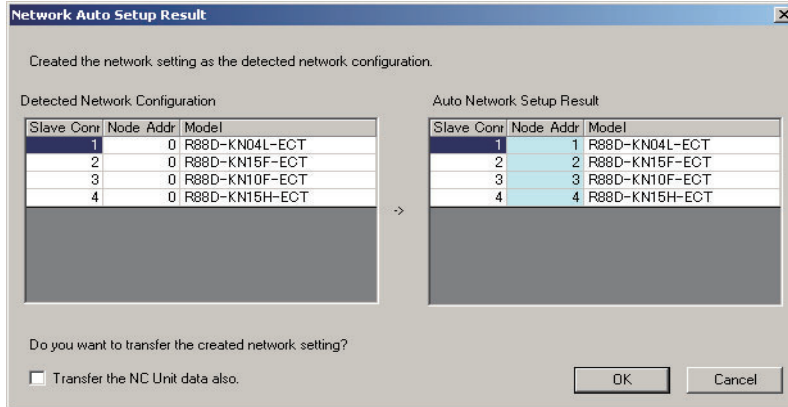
Network Auto Setup Result

Created the network setting as the detected network configuration.

Detected Network Configuration

| Slave Conr | Node Addr | Model |
|---|---|---|
| 1 | 0 | R88D-KN04L-ECT |
| 2 | 0 | R88D-KN15F-ECT |
| 3 | 0 | R88D-KN10F-ECT |
| 4 | 0 | R88D-KN15H-ECT |

->

Auto Network Setup Result

| Slave Conr | Node Addr | Model |
|---|---|---|
| 1 | 1 | R88D-KN04L-ECT |
| 2 | 2 | R88D-KN15F-ECT |
| 3 | 3 | R88D-KN10F-ECT |
| 4 | 4 | R88D-KN15H-ECT |

Do you want to transfer the created network setting?

Transfer the NC Unit data also.

OK

Cancel